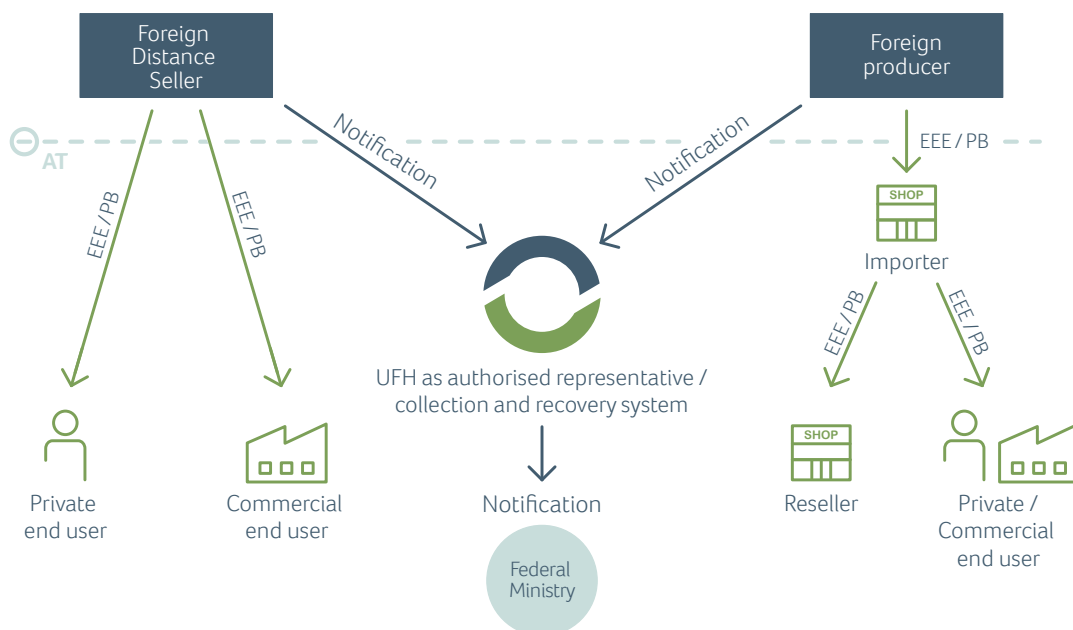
Foreign Distance Seller

Foreign producer

Notification

Notification

AT

EEE / PB

EEE / PB

EEE / PB

SHOP

Importer

EEE / PB

EEE / PB

UFH as authorised representative / collection and recovery system

Private end user

Commercial end user

Notification

SHOP

Reseller

Private / Commercial end user

Federal Ministry